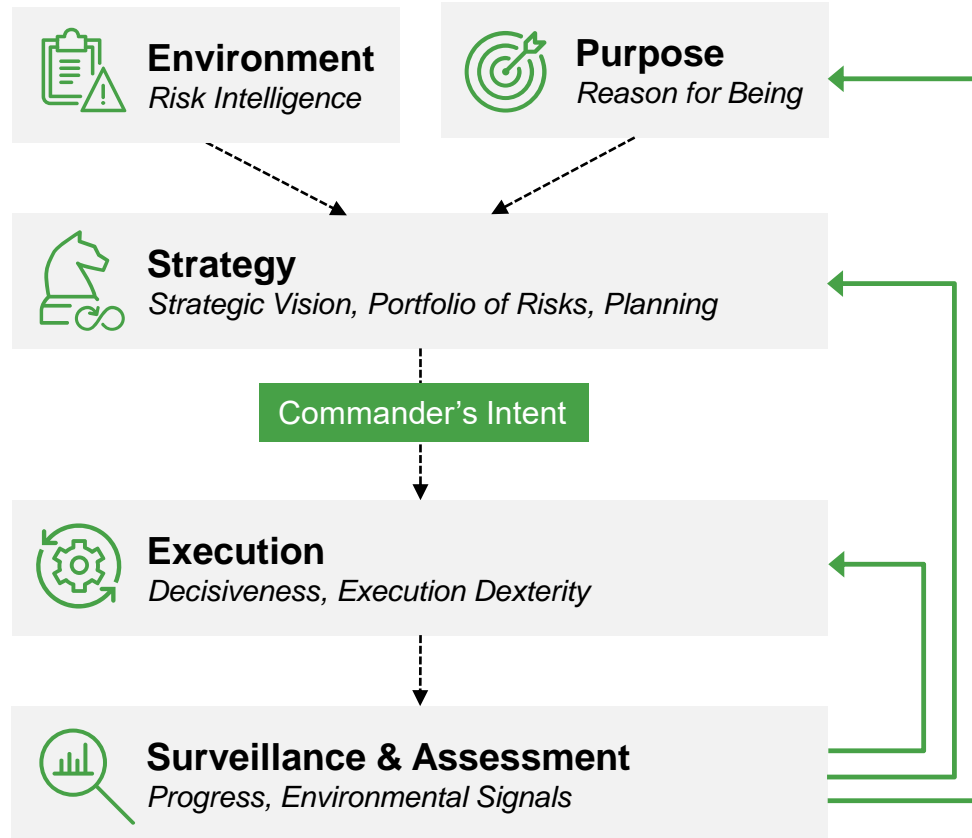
**Environment**
*Risk Intelligence*

**Purpose**
*Reason for Being*

**Strategy**
*Strategic Vision, Portfolio of Risks, Planning*

Commander's Intent

**Execution**
*Decisiveness, Execution Dexterity*

**Surveillance & Assessment**
*Progress, Environmental Signals*